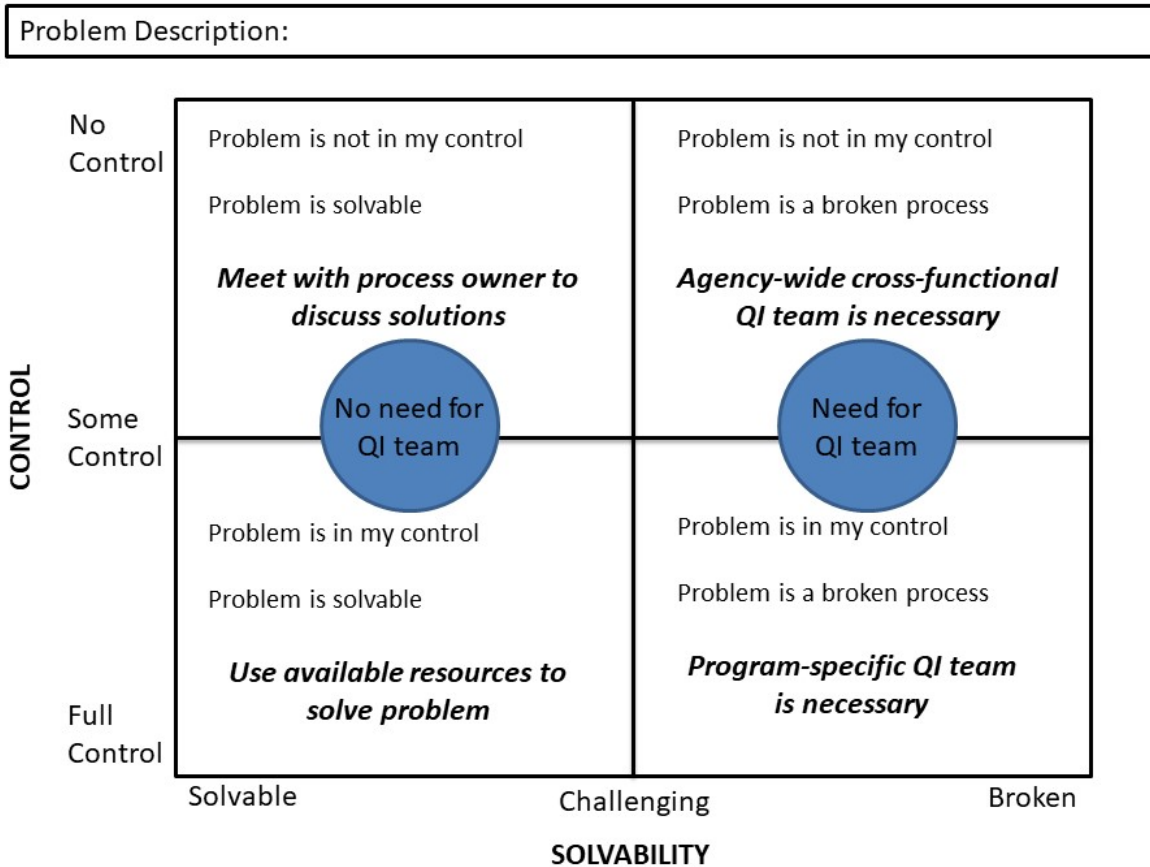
Problem Description:

No Control

Problem is not in my control

Problem is solvable

***Meet with process owner to discuss solutions***

Problem is not in my control

Problem is a broken process

***Agency-wide cross-functional QI team is necessary***

CONTROL

Some Control

No need for QI team

Need for QI team

Problem is in my control

Problem is solvable

***Use available resources to solve problem***

Problem is in my control

Problem is a broken process

***Program-specific QI team is necessary***

Full Control

Solvable

Challenging

Broken

SOLVABILITY